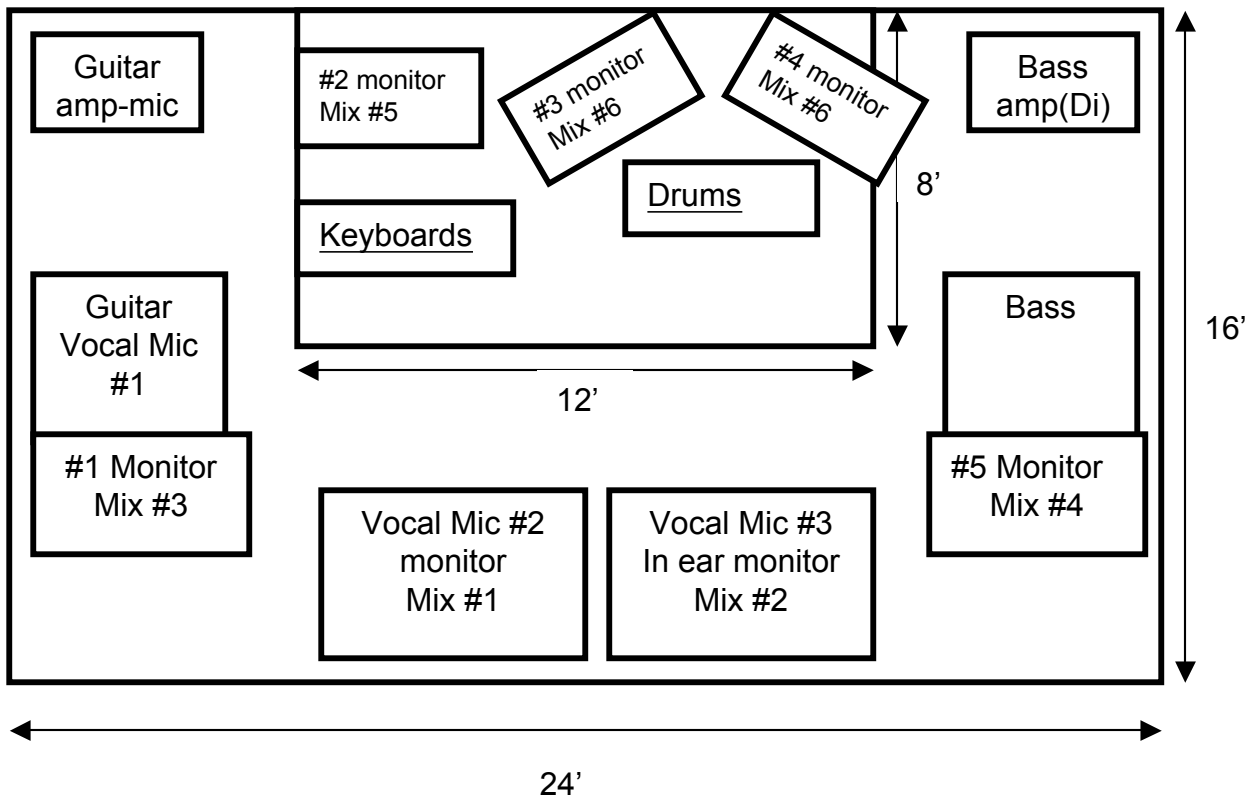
Guitar amp-mic

#2 monitor Mix #5

#3 monitor Mix #6

#4 monitor Mix #6

Bass amp(Di)

Drums

8’

Keyboards

Guitar Vocal Mic #1

Bass

16’

12’

#1 Monitor Mix #3

#5 Monitor Mix #4

Vocal Mic #2 monitor Mix #1

Vocal Mic #3 In ear monitor Mix #2

24’